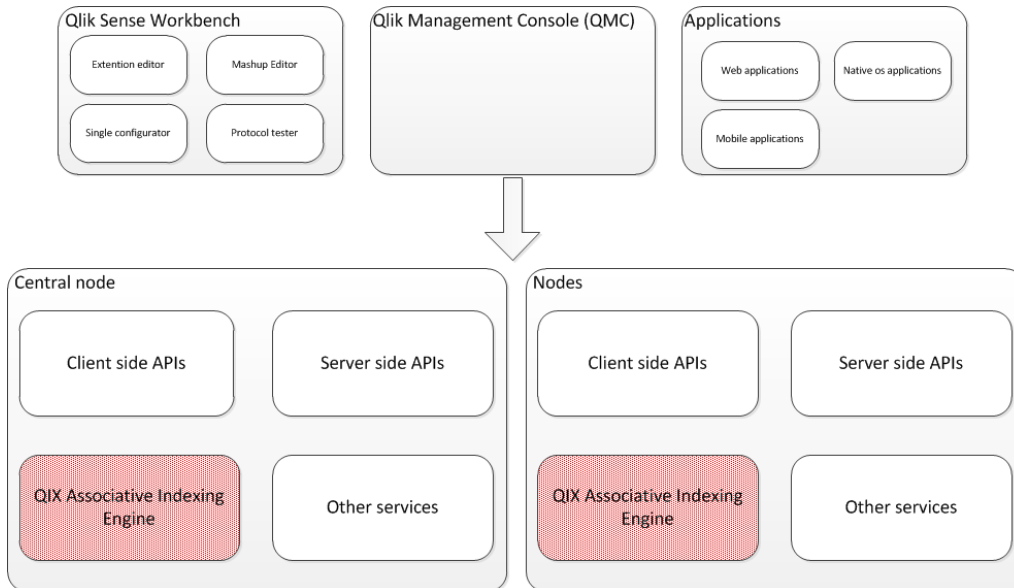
Qlik Sense Workbench

Extention editor

Mashup Editor

Single configurator

Protocol tester

Qlik Management Console (QMC)

Applications

Web applications

Native os applications

Mobile applications

Central node

Client side APIs

Server side APIs

QIX Associative Indexing Engine

Other services

Nodes

Client side APIs

Server side APIs

QIX Associative Indexing Engine

Other services